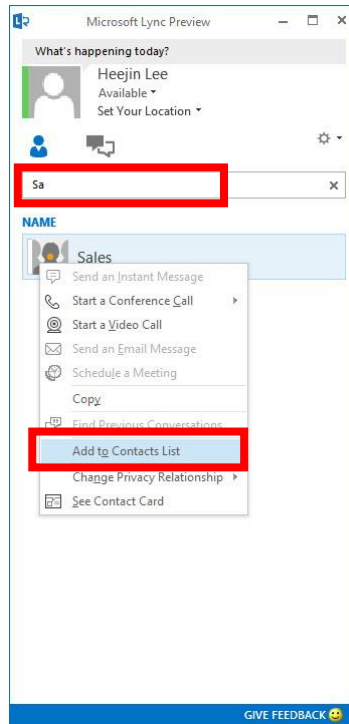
Microsoft Lync Preview
What's happening today?
Heejin Lee
Available
Set Your Location
Sa
NAME
Sales
Send an Instant Message
Start a Conference Call
Start a Video Call
Send an Email Message
Schedule a Meeting
Copy
Find Previous Conversations
Add to Contacts List
Change Privacy Relationship
See Contact Card
GIVE FEEDBACK